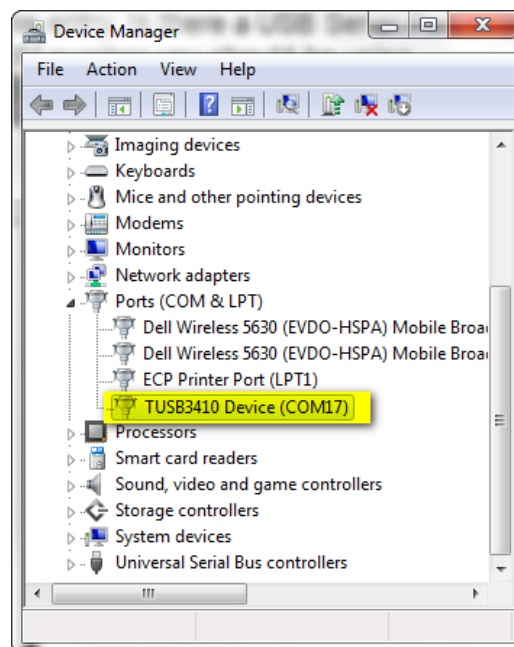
Device Manager

File Action View Help

Imaging devices
Keyboards
Mice and other pointing devices
Modems
Monitors
Network adapters
Ports (COM & LPT)
Dell Wireless 5630 (EVDO-HSPA) Mobile Broa
Dell Wireless 5630 (EVDO-HSPA) Mobile Broa
ECP Printer Port (LPT1)
TUSB3410 Device (COM17)
Processors
Smart card readers
Sound, video and game controllers
Storage controllers
System devices
Universal Serial Bus controllers